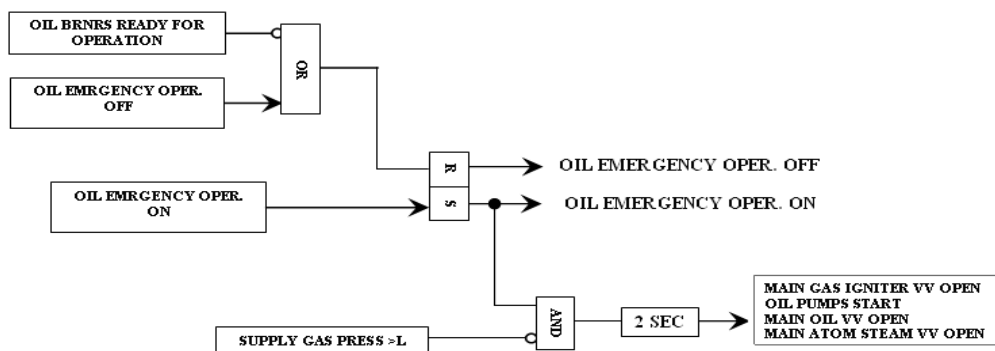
OIL BRNRS READY FOR OPERATION

OIL EMRGENCY OPER. OFF

OR

R

S

OIL EMERGENCY OPER. OFF

OIL EMRGENCY OPER. ON

OIL EMERGENCY OPER. ON

AND

2 SEC

MAIN GAS IGNITER VV OPEN
OIL PUMPS START
MAIN OIL VV OPEN
MAIN ATOM STEAM VV OPEN

SUPPLY GAS PRESS >L